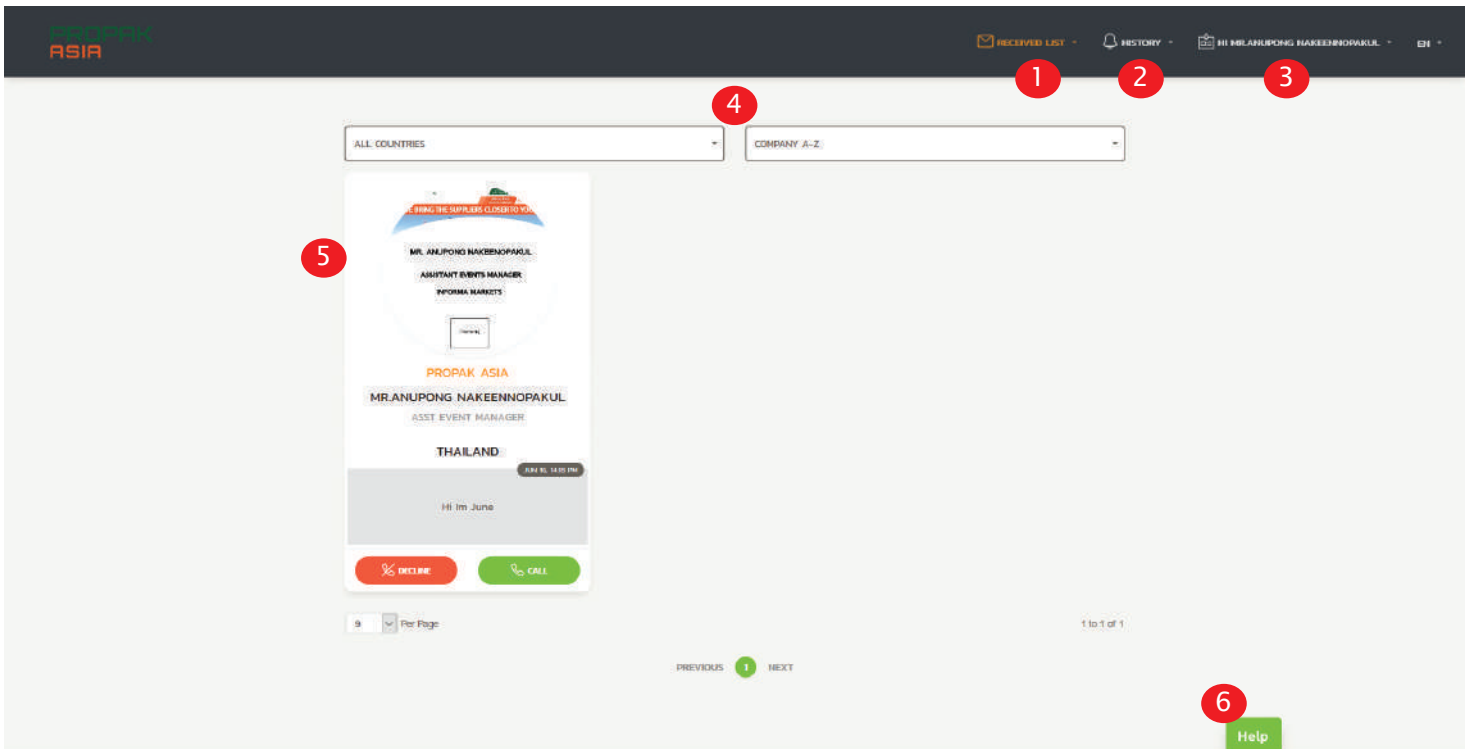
PROPAK ASIA

RECEIVED LIST
HISTORY
HI MR.ANUPONG NAKEENNOPAKUL
EN

1
2
3
4

ALL COUNTRIES
COMPANY A-Z

WE BRING THE SUPPLIERS CLOSER TO YOU

5

MR. ANUPONG NAKEENOPAKUL
ASSISTANT EVENTS MANAGER
INFORMA MARKETS

PROPAK ASIA
MR.ANUPONG NAKEENNOPAKUL
ASST EVENT MANAGER
THAILAND
JUN 16, 14:05 PM
Hi Im June

DECLINE
CALL

9 Per Page
1 to 1 of 1

PREVIOUS 1 NEXT

6
Help